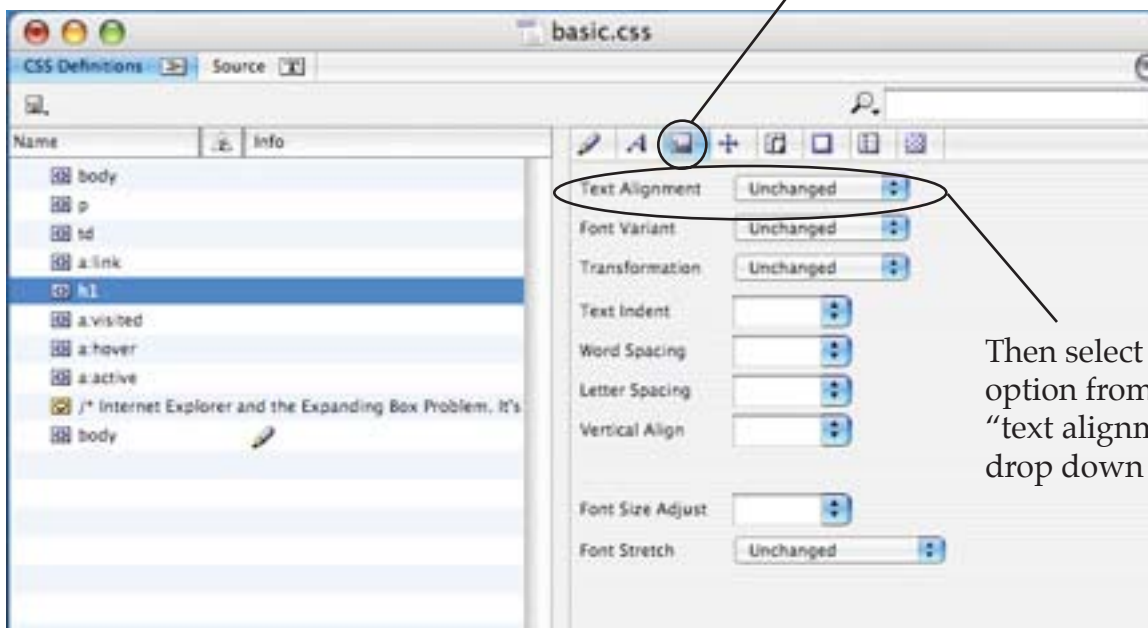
basic.css

CSS Definitions

Source

Name

Info

body

p

td

a:link

h1

a:visited

a:hover

a:active

/* Internet Explorer and the Expanding Box Problem. It's

body

Text Alignment Unchanged

Font Variant Unchanged

Transformation Unchanged

Text Indent

Word Spacing

Letter Spacing

Vertical Align

Font Size Adjust

Font Stretch Unchanged

Then select option from "text alignm drop down